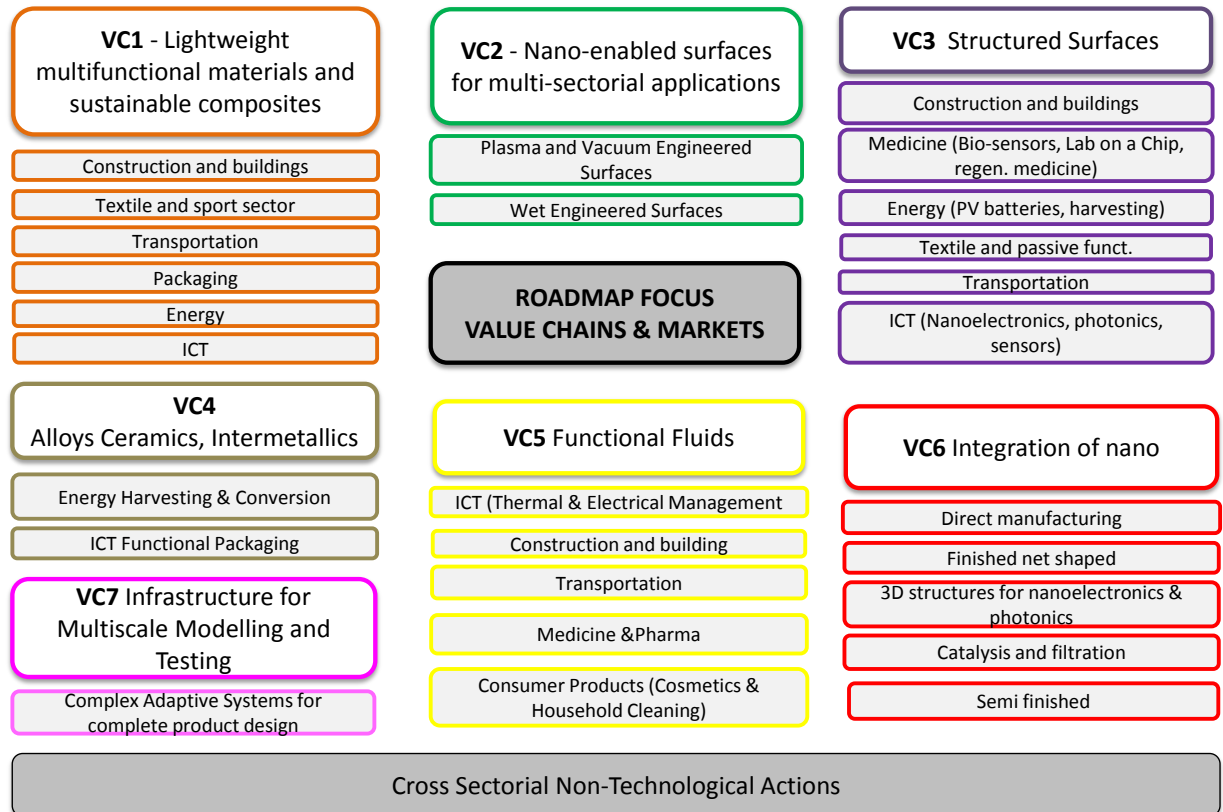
**VC1** - Lightweight multifunctional materials and sustainable composites

Construction and buildings

Textile and sport sector

Transportation

Packaging

Energy

ICT

**VC2** - Nano-enabled surfaces for multi-sectorial applications

Plasma and Vacuum Engineered Surfaces

Wet Engineered Surfaces

**VC3** Structured Surfaces

Construction and buildings

Medicine (Bio-sensors, Lab on a Chip, regen. medicine)

Energy (PV batteries, harvesting)

Textile and passive funct.

Transportation

ICT (Nanoelectronics, photonics, sensors)

**ROADMAP FOCUS VALUE CHAINS & MARKETS**

**VC4** Alloys Ceramics, Intermetallics

Energy Harvesting & Conversion

ICT Functional Packaging

**VC5** Functional Fluids

ICT (Thermal & Electrical Management

Construction and building

Transportation

Medicine &Pharma

Consumer Products (Cosmetics & Household Cleaning)

**VC6** Integration of nano

Direct manufacturing

Finished net shaped

3D structures for nanoelectronics & photonics

Catalysis and filtration

Semi finished

**VC7** Infrastructure for Multiscale Modelling and Testing

Complex Adaptive Systems for complete product design

Cross Sectorial Non-Technological Actions